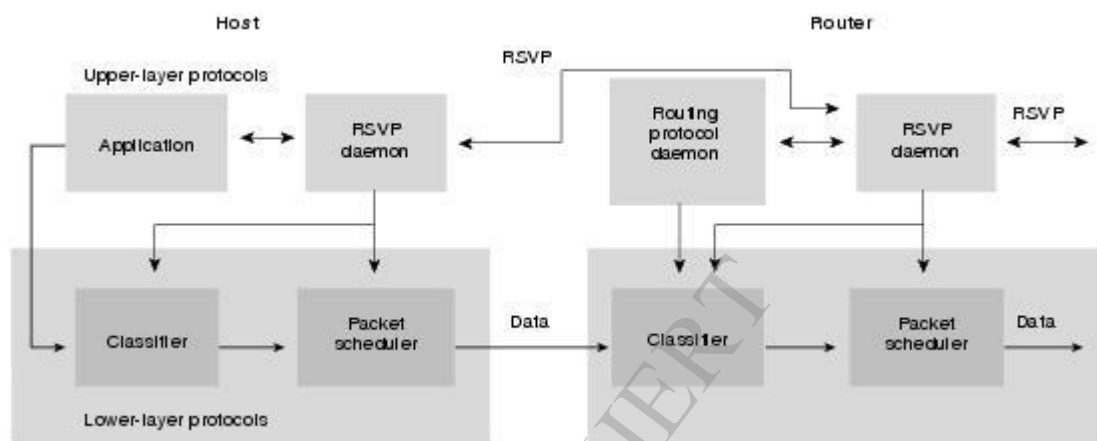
Host

Router

RSVP

Upper-layer protocols

Application

RSVP daemon

Routing protocol daemon

RSVP daemon

RSVP

Classifier

Packet scheduler

Data

Classifier

Packet scheduler

Data

Lower-layer protocols